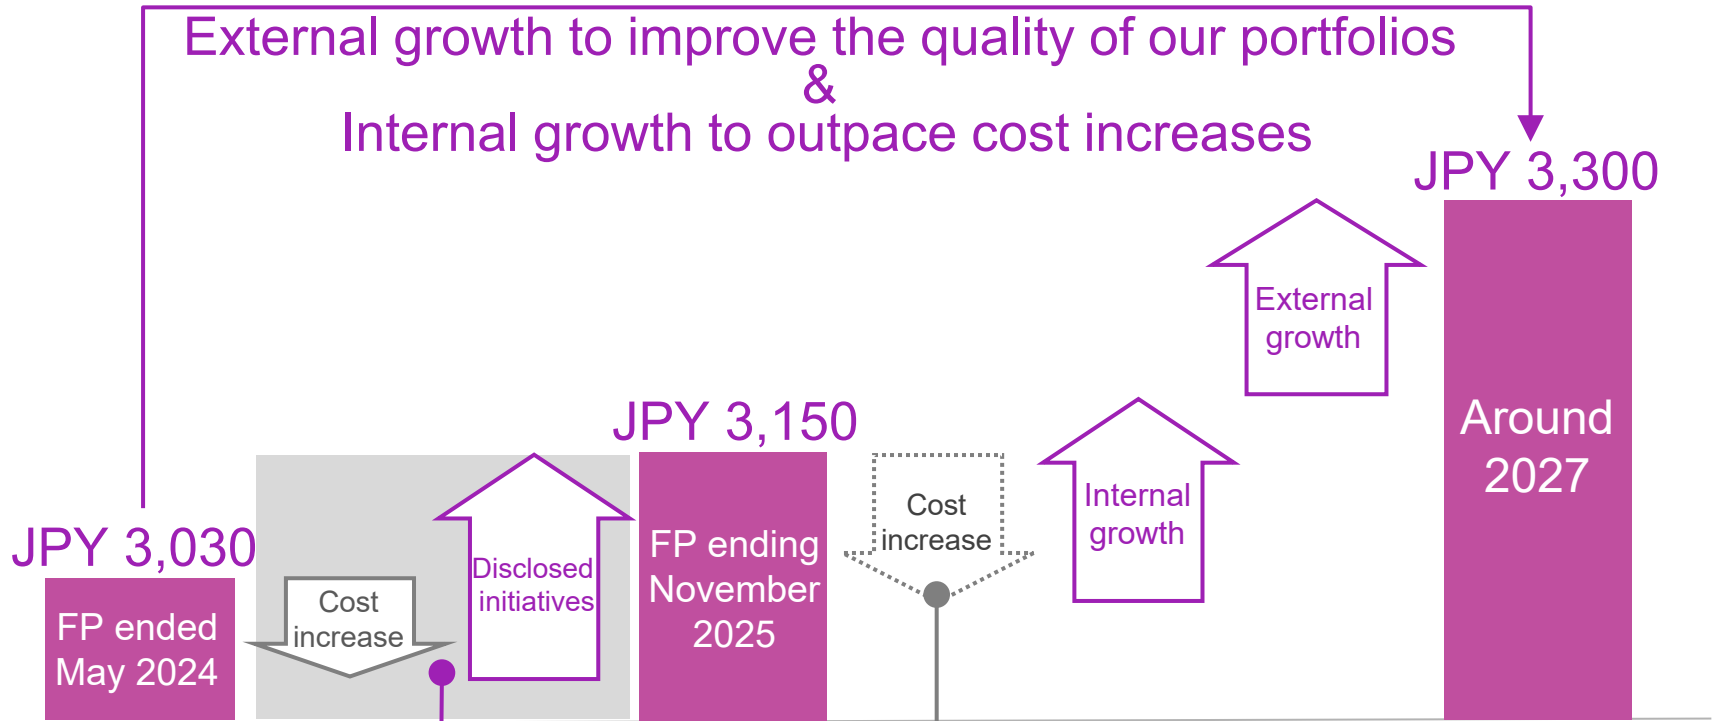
External growth to improve the quality of our portfolios
&
Internal growth to outpace cost increases

JPY 3,300

External growth

JPY 3,150

Around 2027

JPY 3,030

Disclosed initiatives

Cost increase

Internal growth

FP ending November 2025

Cost increase

FP ended May 2024